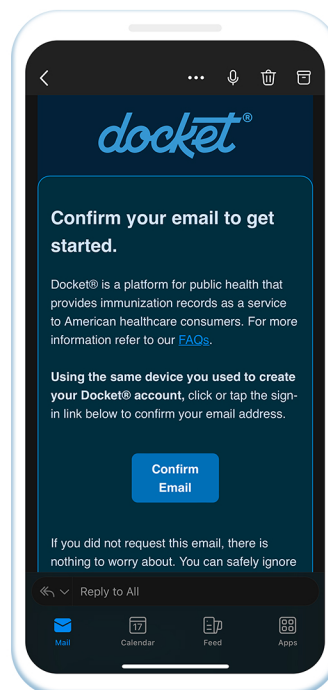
docket®

Confirm your email to get started.

Docket® is a platform for public health that provides immunization records as a service to American healthcare consumers. For more information refer to our FAQs.

Using the same device you used to create your Docket® account, click or tap the sign-in link below to confirm your email address.

Confirm Email

If you did not request this email, there is nothing to worry about. You can safely ignore

Reply to All

Mail
17
Calendar
Feed
Apps